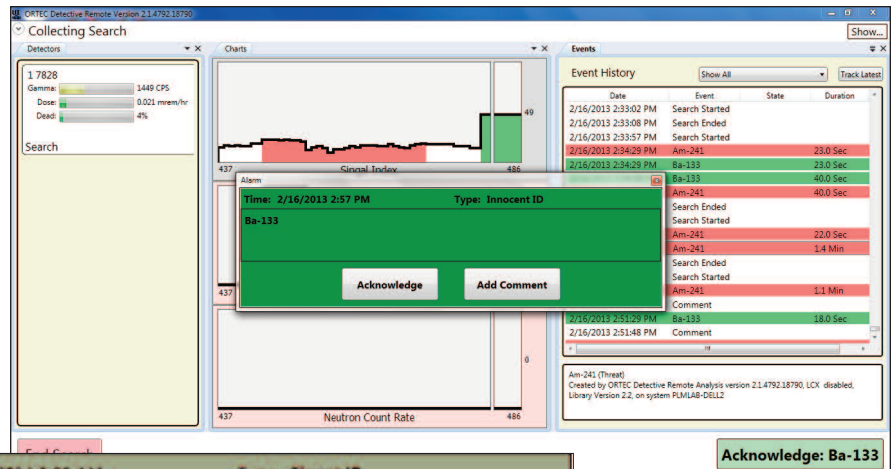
ORTEC Detective Remote Version 2.1.4792.18790

Collecting Search

Show...

Detectors

1 7828
Gamma: 1449 CPS
Dose: 0.021 mrem/hr
Dead: 4%

Search

Charts

49

437 Singal Index 486

437

437 Neutron Count Rate 486

0

Events

Event History

Show All

Track Latest

| Date | Event | State | Duration |
|---|---|---|---|
| 2/16/2013 2:33:02 PM | Search Started | | |
| 2/16/2013 2:33:08 PM | Search Ended | | |
| 2/16/2013 2:33:57 PM | Search Started | | |
| 2/16/2013 2:34:29 PM | Am-241 | | 23.0 Sec |
| 2/16/2013 2:34:29 PM | Ba-133 | | 23.0 Sec |
| | Ba-133 | | 40.0 Sec |
| | Am-241 | | 40.0 Sec |
| | Search Ended | | |
| | Search Started | | |
| | Am-241 | | 22.0 Sec |
| | Am-241 | | 1.4 Min |
| | Search Ended | | |
| | Search Started | | |
| | Am-241 | | 1.1 Min |
| | Comment | | |
| 2/16/2013 2:51:29 PM | Ba-133 | | 18.0 Sec |
| 2/16/2013 2:51:48 PM | Comment | | |

Am-241 (Threat)
Created by ORTEC Detective Remote Analysis version 2.1.4792.18790, LCX disabled, Library Version 2.2, on system PLMLAB-DELL2

Alarm

Time: 2/16/2013 2:57 PM Type: Innocent ID

Ba-133

Acknowledge Add Comment

End Search

Acknowledge: Ba-133